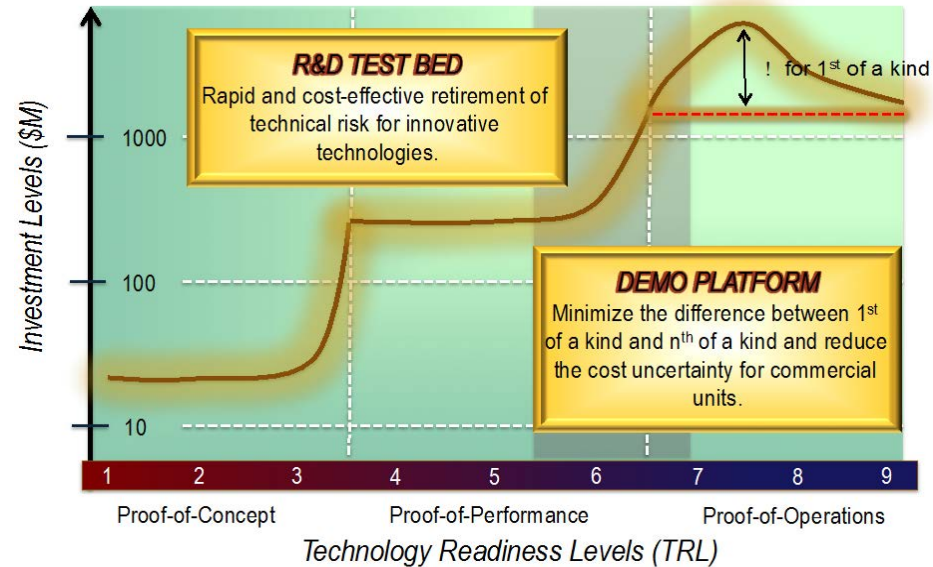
R&D TEST BED

Rapid and cost-effective retirement of technical risk for innovative technologies.

! for 1$^{st}$ of a kind

Investment Levels ($M)

1000

100

10

DEMO PLATFORM

Minimize the difference between 1$^{st}$ of a kind and n$^{th}$ of a kind and reduce the cost uncertainty for commercial units.

1 2 3 4 5 6 7 8 9

Proof-of-Concept

Proof-of-Performance

Proof-of-Operations

Technology Readiness Levels (TRL)